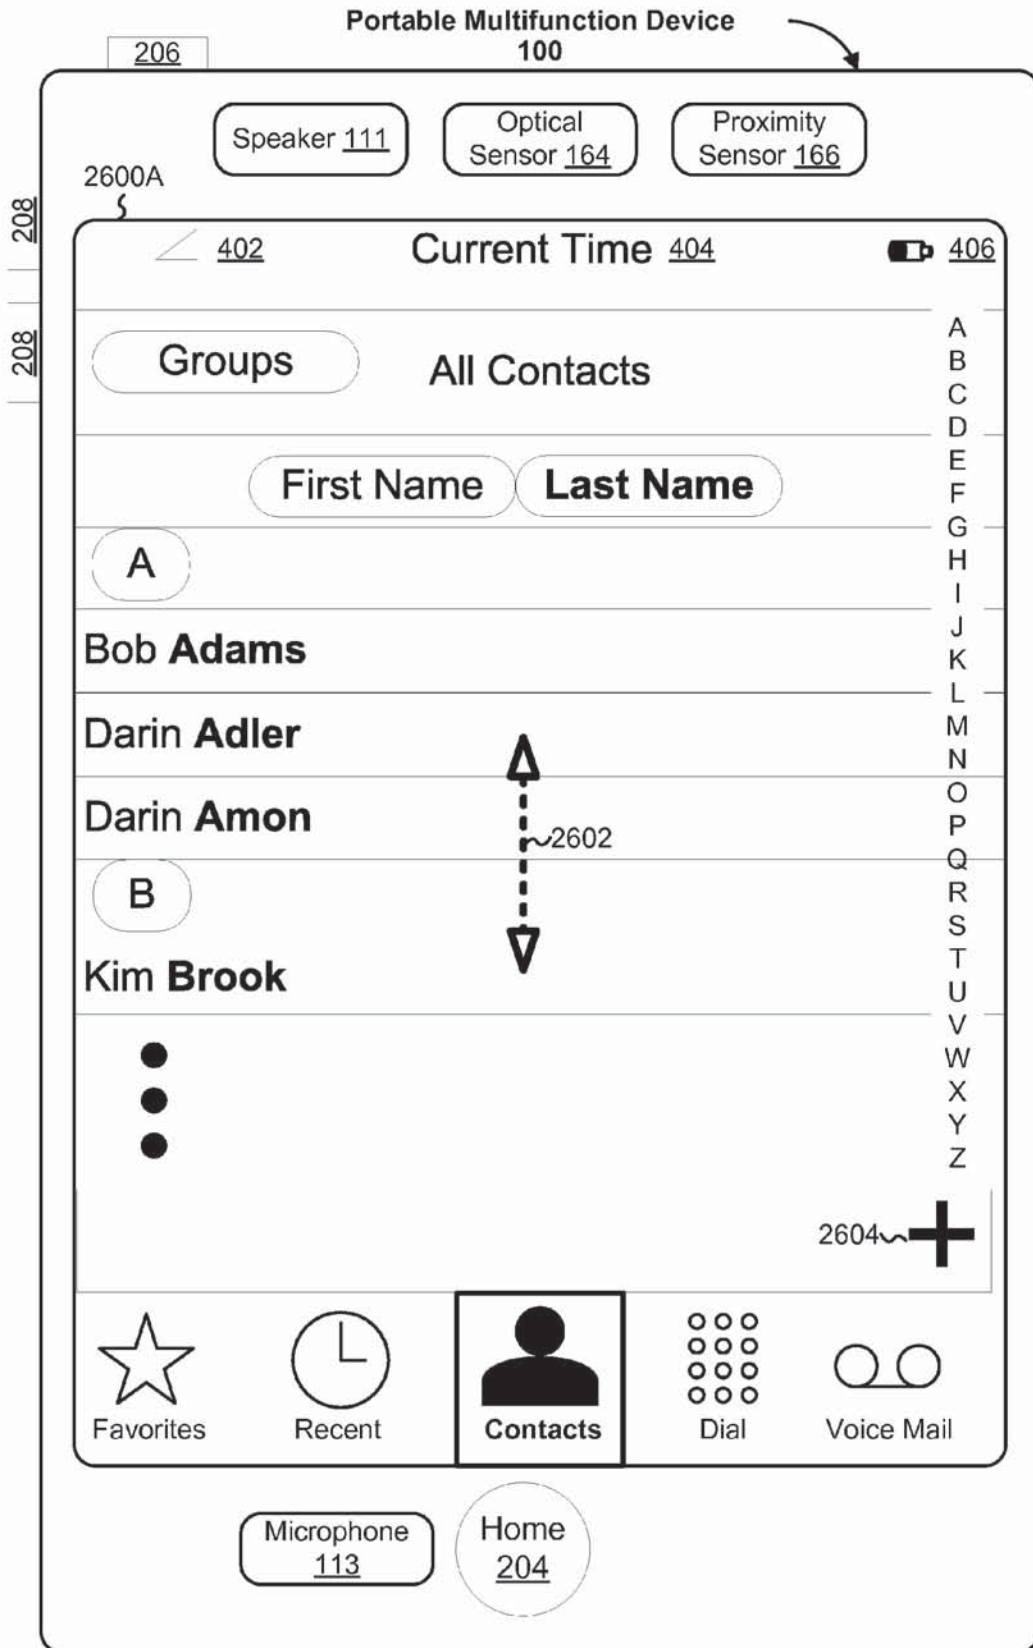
Portable Multifunction Device
100

206

Speaker 111

Optical Sensor 164

Proximity Sensor 166

2600A

208

208

402

Current Time 404

406

Groups

All Contacts

First Name

Last Name

A

Bob Adams

Darin Adler

Darin Amon

2602

B

Kim Brook

A
B
C
D
E
F
G
H
I
J
K
L
M
N
O
P
Q
R
S
T
U
V
W
X
Y
Z

2604

Favorites

Recent

Contacts

Dial

Voice Mail

Microphone 113

Home 204